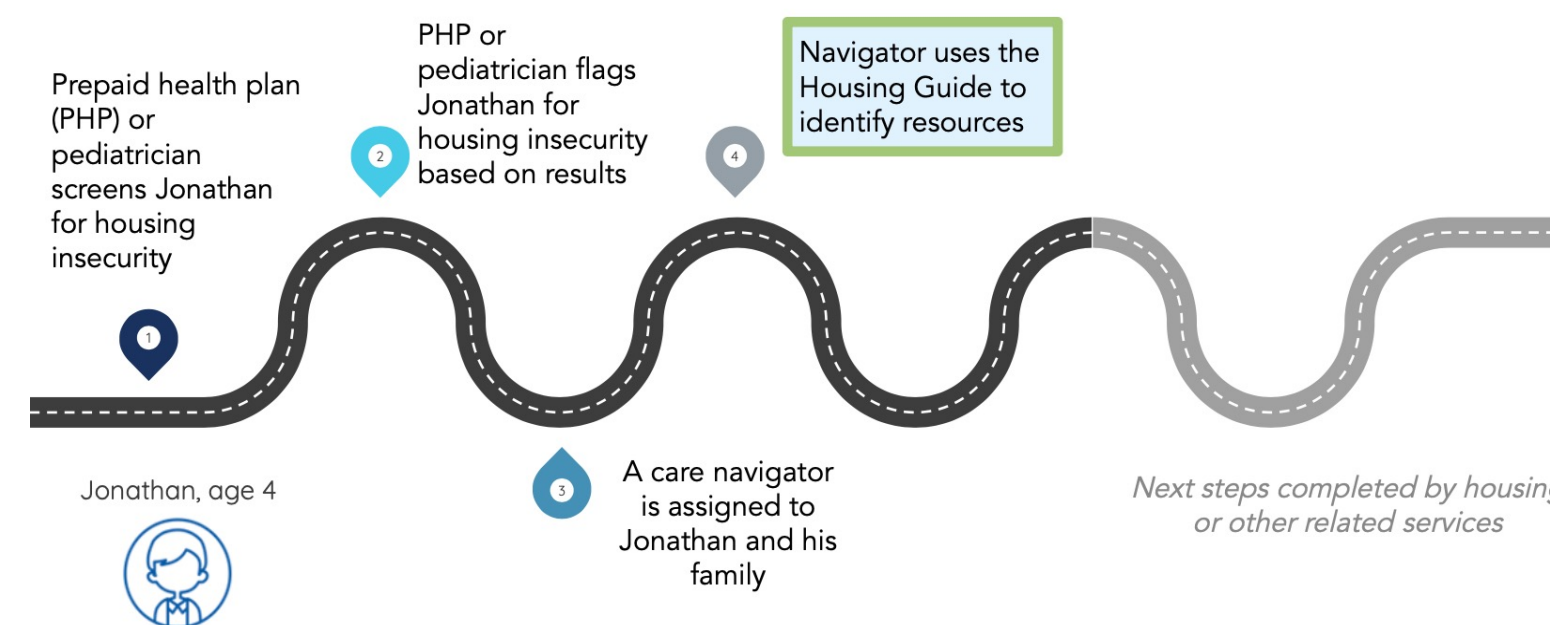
Prepaid health plan (PHP) or pediatrician screens Jonathan for housing insecurity

1

2

PHP or pediatrician flags Jonathan for housing insecurity based on results

3

A care navigator is assigned to Jonathan and his family

4

Navigator uses the Housing Guide to identify resources

Jonathan, age 4

Next steps completed by housing or other related services